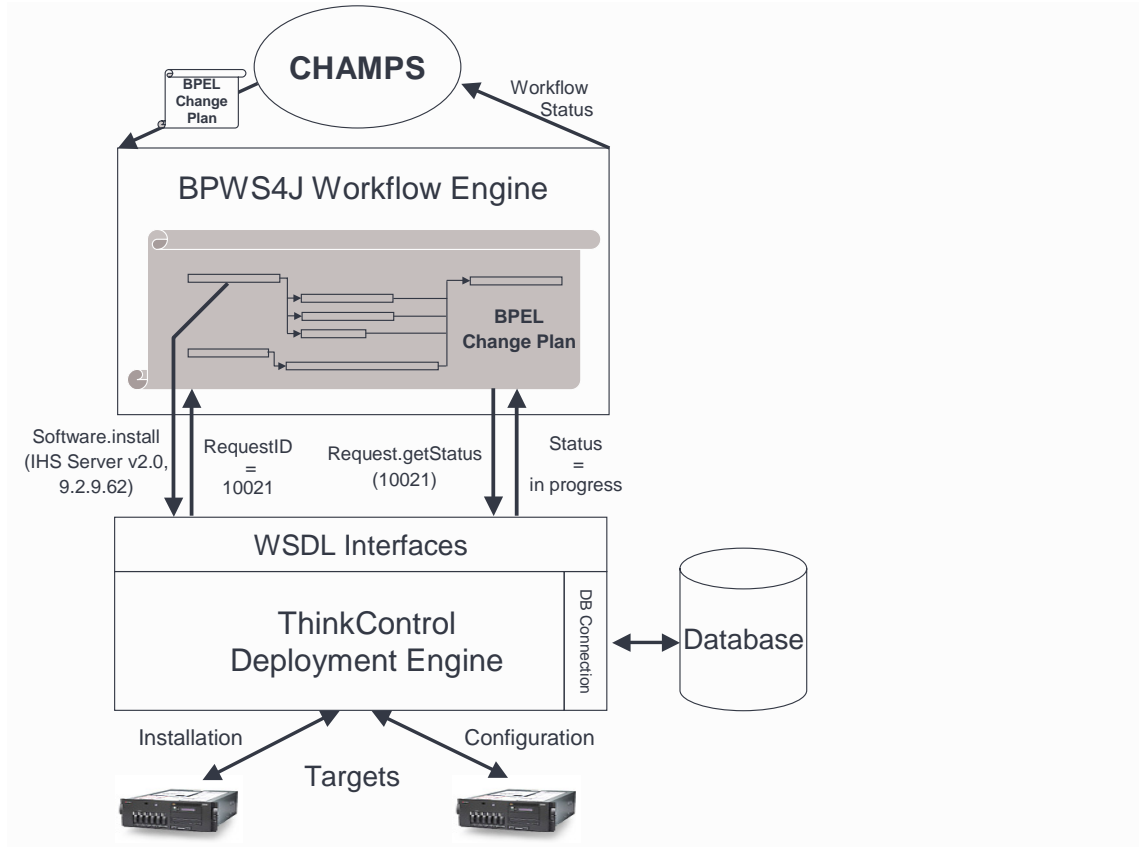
CHAMPS

BPEL Change Plan

Workflow Status

BPWS4J Workflow Engine

BPEL Change Plan

Software.install (IHS Server v2.0, 9.2.9.62)

RequestID = 10021

Request.getStatus (10021)

Status = in progress

WSDL Interfaces

ThinkControl Deployment Engine

DB Connection

Database

Installation

Configuration

Targets